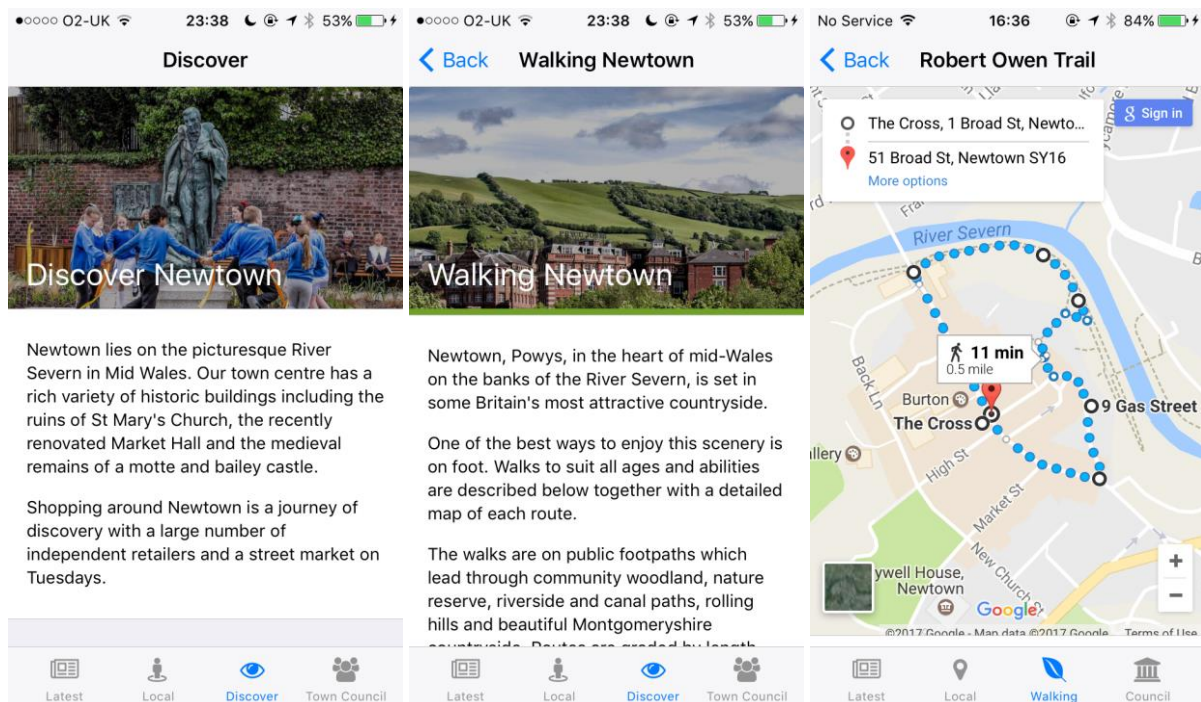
●○○○○ O2-UK 23:38 53%

Discover

Discover Newtown

Newtown lies on the picturesque River Severn in Mid Wales. Our town centre has a rich variety of historic buildings including the ruins of St Mary's Church, the recently renovated Market Hall and the medieval remains of a motte and bailey castle.

Shopping around Newtown is a journey of discovery with a large number of independent retailers and a street market on Tuesdays.

Latest Local Discover Town Council

●○○○○ O2-UK 23:38 53%

Back Walking Newtown

Walking Newtown

Newtown, Powys, in the heart of mid-Wales on the banks of the River Severn, is set in some Britain's most attractive countryside.

One of the best ways to enjoy this scenery is on foot. Walks to suit all ages and abilities are described below together with a detailed map of each route.

The walks are on public footpaths which lead through community woodland, nature reserve, riverside and canal paths, rolling hills and beautiful Montgomeryshire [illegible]

Latest Local Discover Town Council

No Service 16:36 84%

Back Robert Owen Trail

The Cross, 1 Broad St, Newto...
51 Broad St, Newtown SY16
More options

Sign in

River Severn

11 min
0.5 mile

Back Ln
Burton
The Cross
9 Gas Street
llery
High St
Market St
New Church St
ywell House, Newtown
Google
©2017 Google - Map data ©2017 Google Terms of Use

Latest Local Walking Council